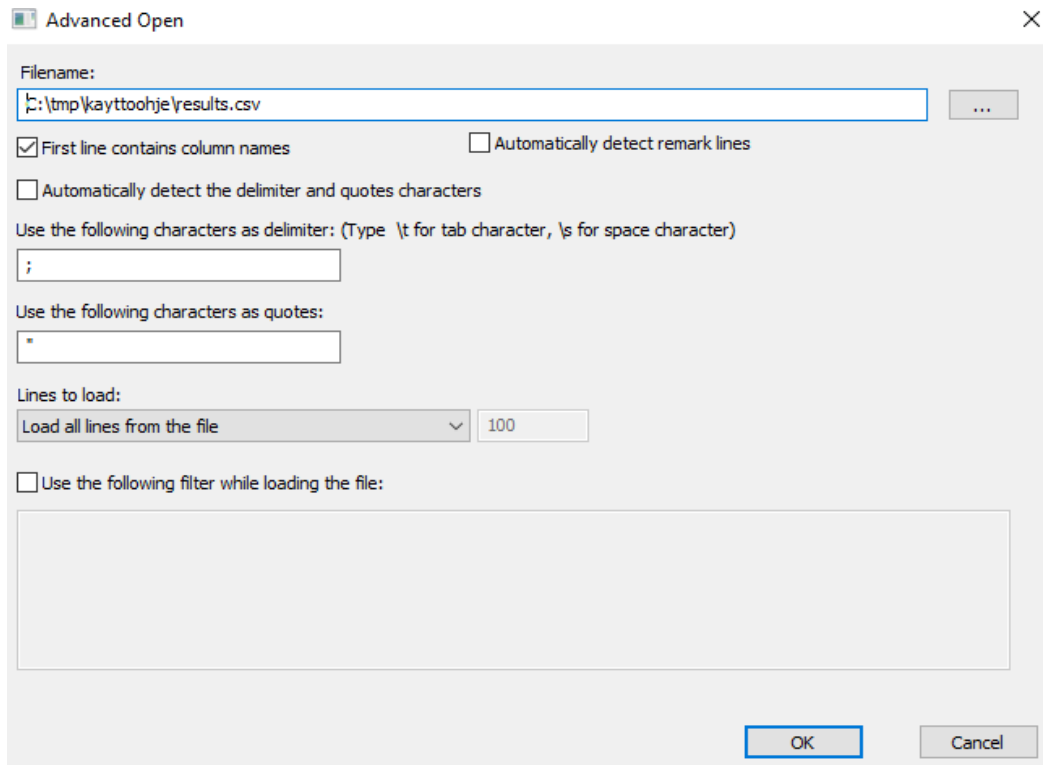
Advanced Open

Filename:

C:\tmp\kayttoohje\results.csv

...

First line contains column names

Automatically detect remark lines

Automatically detect the delimiter and quotes characters

Use the following characters as delimiter: (Type \t for tab character, \s for space character)

;

Use the following characters as quotes:

"

Lines to load:

Load all lines from the file

100

Use the following filter while loading the file:

OK

Cancel